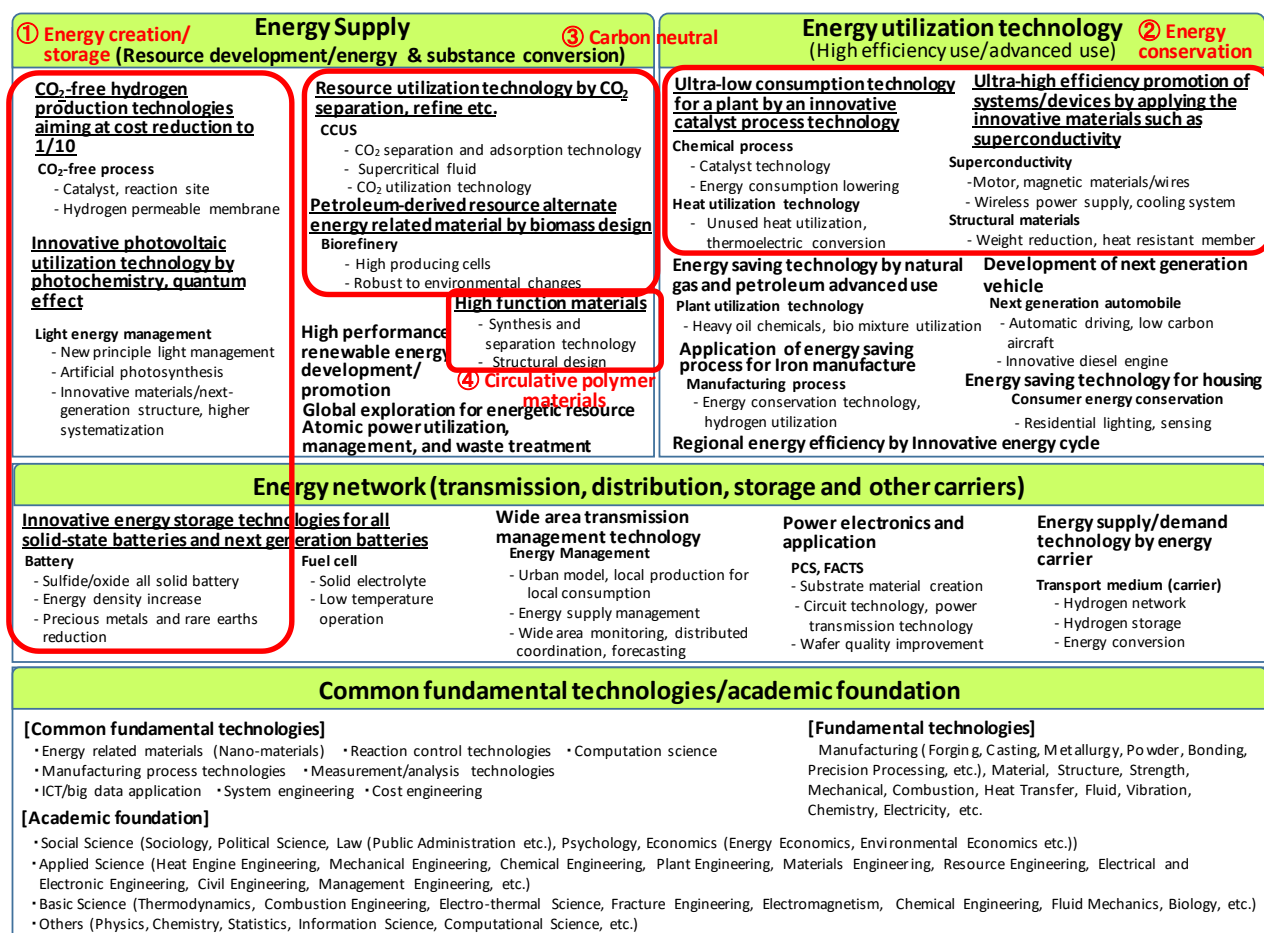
① Energy creation/ storage

Energy Supply

(Resource development/energy & substance conversion)

③ Carbon neutral

Energy utilization technology

(High efficiency use/advanced use)

② Energy conservation

$CO_2$-free hydrogen production technologies aiming at cost reduction to 1/10

$CO_2$-free process
- Catalyst, reaction site
- Hydrogen permeable membrane

Innovative photovoltaic utilization technology by photochemistry, quantum effect

Light energy management
- New principle light management
- Artificial photosynthesis
- Innovative materials/next-generation structure, higher systematization

Resource utilization technology by $CO_2$ separation, refine etc.

CCUS
- $CO_2$ separation and adsorption technology
- Supercritical fluid
- $CO_2$ utilization technology

Petroleum-derived resource alternate energy related material by biomass design

Biorefinery
- High producing cells
- Robust to environmental changes

High function materials
- Synthesis and separation technology
- Structural design

④ Circulative polymer materials

High performance renewable energy development/ promotion

Global exploration for energetic resource

Atomic power utilization, management, and waste treatment

Ultra-low consumption technology for a plant by an innovative catalyst process technology

Chemical process
- Catalyst technology
- Energy consumption lowering

Heat utilization technology
- Unused heat utilization, thermoelectric conversion

Ultra-high efficiency promotion of systems/devices by applying the innovative materials such as superconductivity

Superconductivity
-Motor, magnetic materials/wires
- Wireless power supply, cooling system

Structural materials
- Weight reduction, heat resistant member

Energy saving technology by natural gas and petroleum advanced use

Plant utilization technology
- Heavy oil chemicals, bio mixture utilization

Application of energy saving process for Iron manufacture

Manufacturing process
- Energy conservation technology, hydrogen utilization

Development of next generation vehicle

Next generation automobile
- Automatic driving, low carbon aircraft
- Innovative diesel engine

Energy saving technology for housing

Consumer energy conservation
- Residential lighting, sensing

Regional energy efficiency by Innovative energy cycle

Energy network (transmission, distribution, storage and other carriers)

Innovative energy storage technologies for all solid-state batteries and next generation batteries

Battery
- Sulfide/oxide all solid battery
- Energy density increase
- Precious metals and rare earths reduction

Fuel cell
- Solid electrolyte
- Low temperature operation

Wide area transmission management technology

Energy Management
- Urban model, local production for local consumption
- Energy supply management
- Wide area monitoring, distributed coordination, forecasting

Power electronics and application

PCS, FACTS
- Substrate material creation
- Circuit technology, power transmission technology
- Wafer quality improvement

Energy supply/demand technology by energy carrier

Transport medium (carrier)
- Hydrogen network
- Hydrogen storage
- Energy conversion

Common fundamental technologies/academic foundation

[Common fundamental technologies]
・Energy related materials (Nano-materials) ・Reaction control technologies ・Computation science
・Manufacturing process technologies ・Measurement/analysis technologies
・ICT/big data application ・System engineering ・Cost engineering

[Fundamental technologies]
Manufacturing (Forging, Casting, Metallurgy, Powder, Bonding, Precision Processing, etc.), Material, Structure, Strength, Mechanical, Combustion, Heat Transfer, Fluid, Vibration, Chemistry, Electricity, etc.

[Academic foundation]
・Social Science (Sociology, Political Science, Law (Public Administration etc.), Psychology, Economics (Energy Economics, Environmental Economics etc.))
・Applied Science (Heat Engine Engineering, Mechanical Engineering, Chemical Engineering, Plant Engineering, Materials Engineering, Resource Engineering, Electrical and Electronic Engineering, Civil Engineering, Management Engineering, etc.)
・Basic Science (Thermodynamics, Combustion Engineering, Electro-thermal Science, Fracture Engineering, Electromagnetism, Chemical Engineering, Fluid Mechanics, Biology, etc.)
・Others (Physics, Chemistry, Statistics, Information Science, Computational Science, etc.)